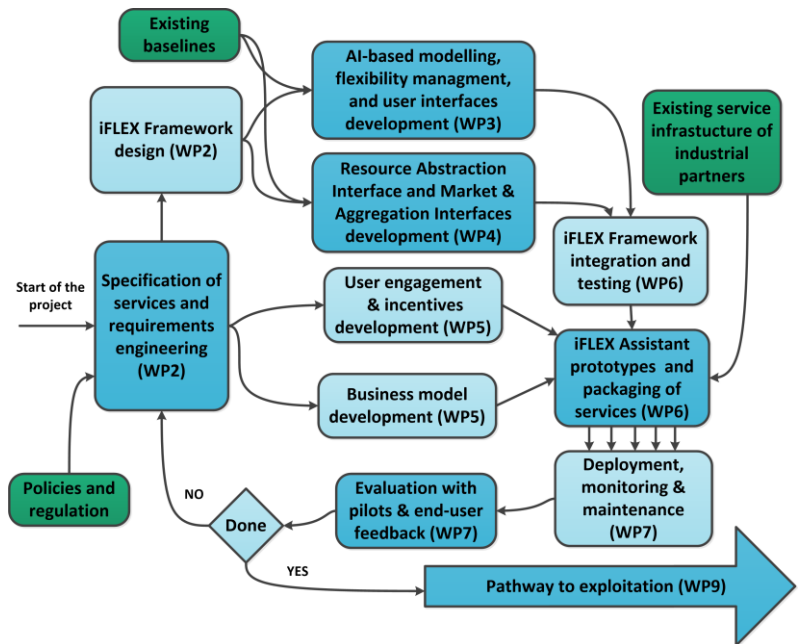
Existing baselines

AI-based modelling, flexibility managment, and user interfaces development (WP3)

iFLEX Framework design (WP2)

Existing service infrastucture of industrial partners

Resource Abstraction Interface and Market & Aggregation Interfaces development (WP4)

iFLEX Framework integration and testing (WP6)

Start of the project

Specification of services and requirements engineering (WP2)

User engagement & incentives development (WP5)

iFLEX Assistant prototypes and packaging of services (WP6)

Business model development (WP5)

Deployment, monitoring & maintenance (WP7)

Evaluation with pilots & end-user feedback (WP7)

NO

Done

Policies and regulation

YES

Pathway to exploitation (WP9)